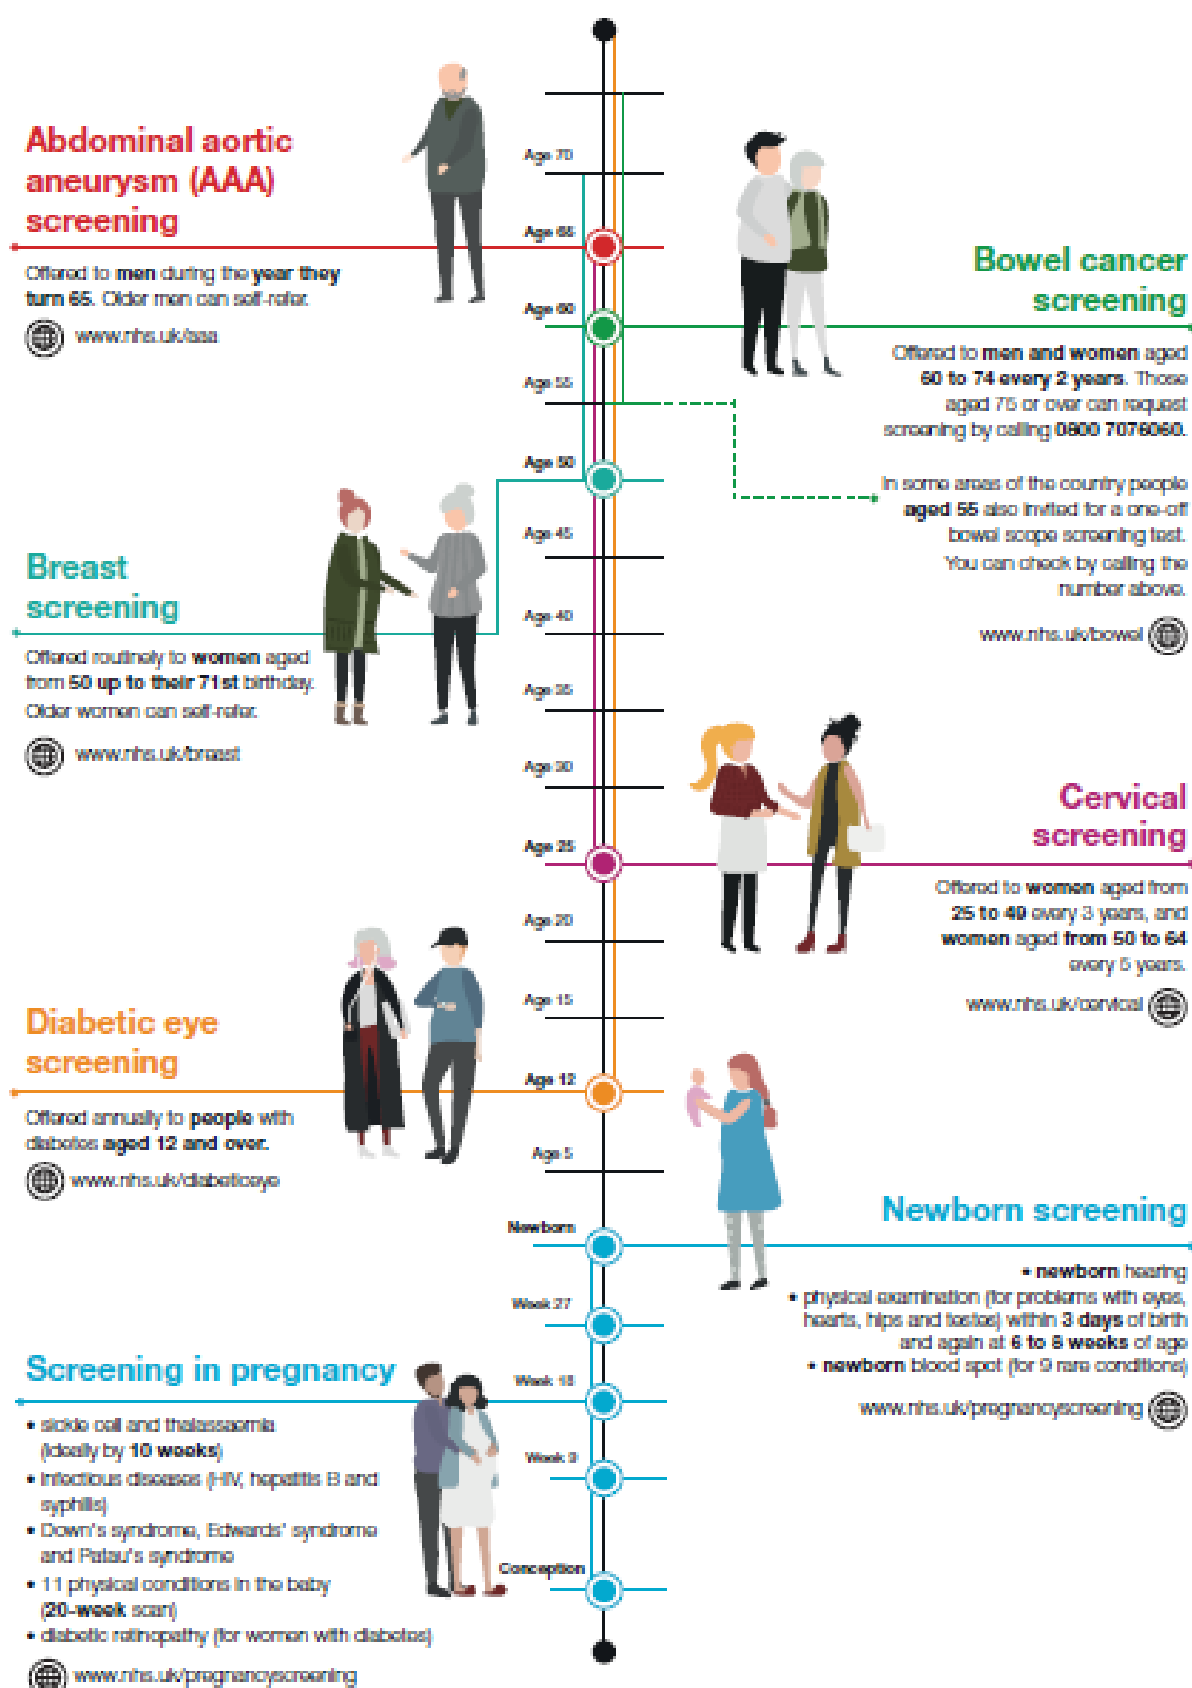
Abdominal aortic aneurysm (AAA) screening

Offered to men during the year they turn 65. Older men can self-refer.

www.nhs.uk/aaa

Age 70

Age 65

Age 60

Age 55

Age 50

Age 45

Age 40

Age 35

Age 30

Age 25

Age 20

Age 15

Age 12

Age 5

Newborn

Week 27

Week 18

Week 9

Conception

Bowel cancer screening

Offered to men and women aged 60 to 74 every 2 years. Those aged 75 or over can request screening by calling 0800 7076060.

In some areas of the country people aged 55 also invited for a one-off bowel scope screening test. You can check by calling the number above.

www.nhs.uk/bowel

Breast screening

Offered routinely to women aged from 50 up to their 71st birthday. Older women can self-refer.

www.nhs.uk/breast

Cervical screening

Offered to women aged from 25 to 49 every 3 years, and women aged from 50 to 64 every 5 years.

www.nhs.uk/cervical

Diabetic eye screening

Offered annually to people with diabetes aged 12 and over.

www.nhs.uk/diabeticeye

Newborn screening

• newborn hearing
• physical examination (for problems with eyes, hearts, hips and testes) within 3 days of birth and again at 6 to 8 weeks of age
• newborn blood spot (for 9 rare conditions)

www.nhs.uk/pregnancyscreening

Screening in pregnancy

• sickle cell and thalassaemia (ideally by 10 weeks)
• infectious diseases (HIV, hepatitis B and syphilis)
• Down's syndrome, Edwards' syndrome and Patau's syndrome
• 11 physical conditions in the baby (20-week scan)
• diabetic retinopathy (for women with diabetes)

www.nhs.uk/pregnancyscreening